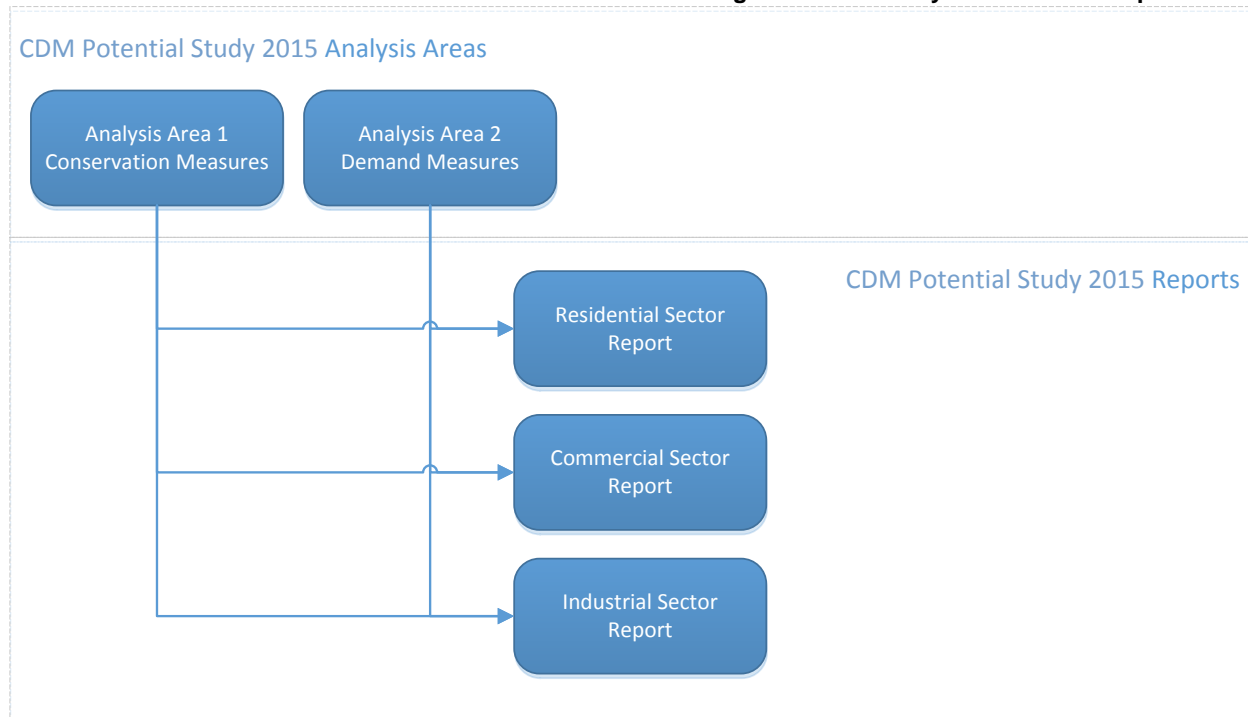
CDM Potential Study 2015 Analysis Areas

Analysis Area 1
Conservation Measures

Analysis Area 2
Demand Measures

CDM Potential Study 2015 Reports

Residential Sector Report

Commercial Sector Report

Industrial Sector Report